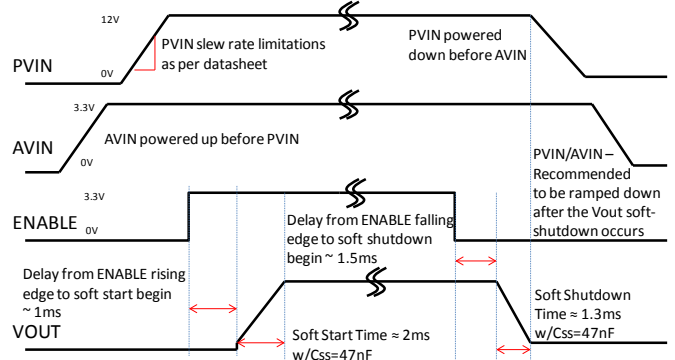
12V

PVIN slew rate limitations as per datasheet

PVIN powered down before AVIN

PVIN

0V

3.3V

AVIN

AVIN powered up before PVIN

0V

PVIN/AVIN – Recommended to be ramped down after the Vout soft-shutdown occurs

3.3V

ENABLE

0V

Delay from ENABLE falling edge to soft shutdown begin ~ 1.5ms

Delay from ENABLE rising edge to soft start begin ~ 1ms

Soft Shutdown Time ≈ 1.3ms w/Css=47nF

VOUT

Soft Start Time ≈ 2ms w/Css=47nF